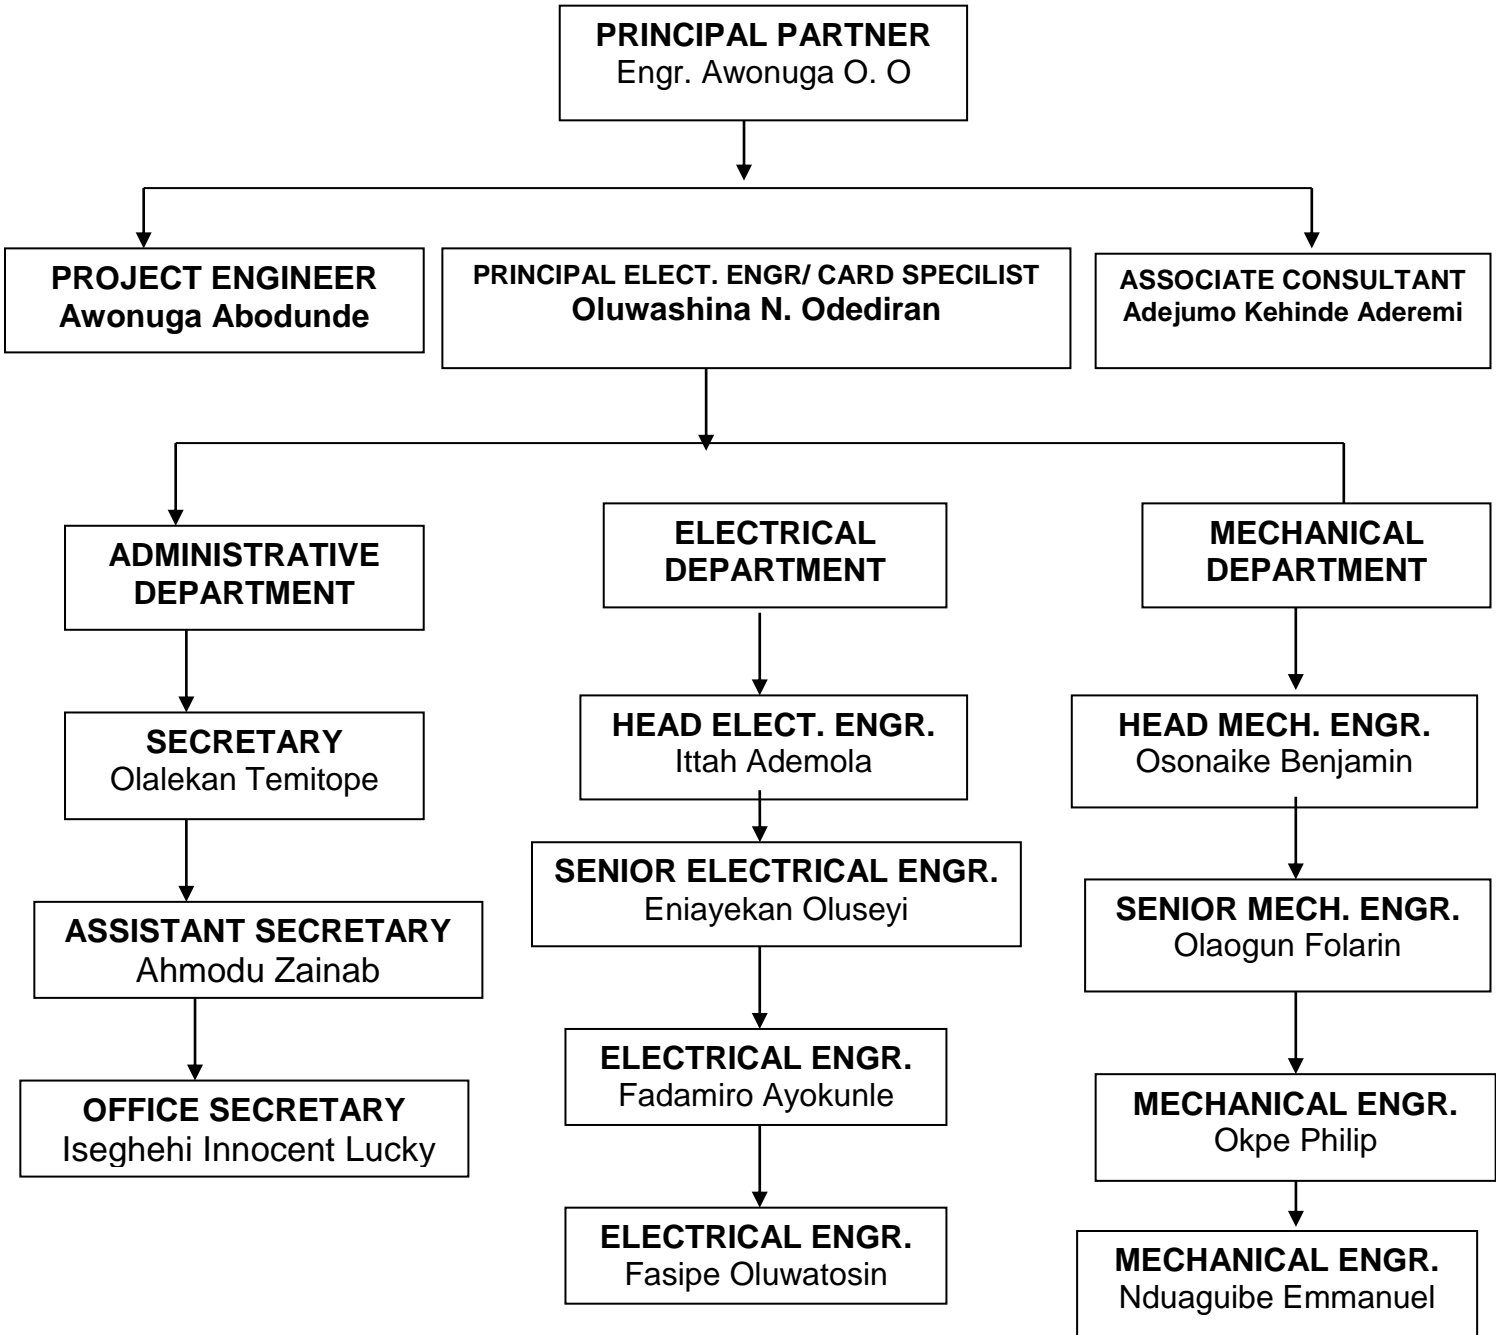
PRINCIPAL PARTNER
Engr. Awonuga O. O

PROJECT ENGINEER
Awonuga Abodunde

PRINCIPAL ELECT. ENGR/ CARD SPECILIST
Oluwashina N. Odediran

ASSOCIATE CONSULTANT
Adejumo Kehinde Aderemi

ADMINISTRATIVE DEPARTMENT

SECRETARY
Olalekan Temitope

ASSISTANT SECRETARY
Ahmodu Zainab

OFFICE SECRETARY
Iseghehi Innocent Lucky

ELECTRICAL DEPARTMENT

HEAD ELECT. ENGR.
Ittah Ademola

SENIOR ELECTRICAL ENGR.
Eniayekan Oluseyi

ELECTRICAL ENGR.
Fadamiro Ayokunle

ELECTRICAL ENGR.
Fasipe Oluwatosin

MECHANICAL DEPARTMENT

HEAD MECH. ENGR.
Osonaike Benjamin

SENIOR MECH. ENGR.
Olaogun Folarin

MECHANICAL ENGR.
Okpe Philip

MECHANICAL ENGR.
Nduaguibe Emmanuel